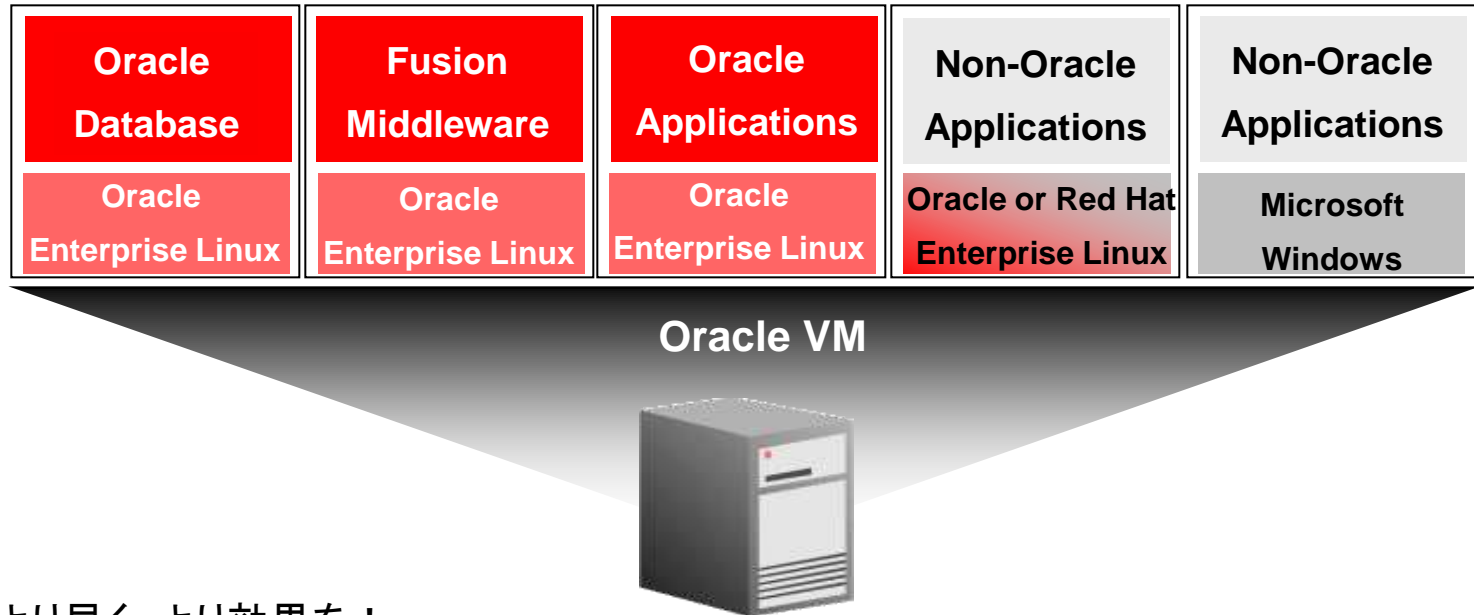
Oracle Database

Oracle Enterprise Linux

Fusion Middleware

Oracle Enterprise Linux

Oracle Applications

Oracle Enterprise Linux

Non-Oracle Applications

Oracle or Red Hat Enterprise Linux

Non-Oracle Applications

Microsoft Windows

Oracle VM

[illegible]